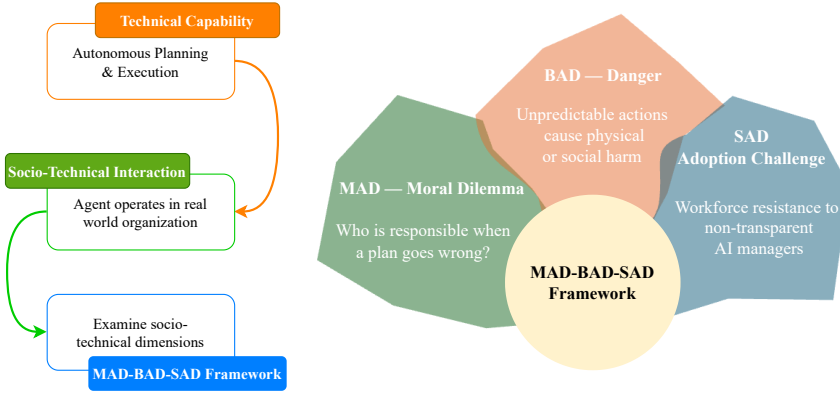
Technical Capability

Autonomous Planning & Execution

Socio-Technical Interaction

Agent operates in real world organization

Examine socio-technical dimensions

MAD-BAD-SAD Framework

BAD — Danger

Unpredictable actions cause physical or social harm

SAD Adoption Challenge

Workforce resistance to non-transparent AI managers

MAD — Moral Dilemma

Who is responsible when a plan goes wrong?

MAD-BAD-SAD Framework